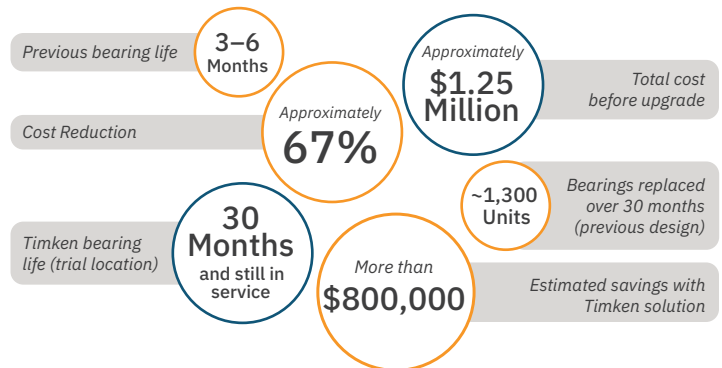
Previous bearing life

3–6 Months

Approximately
$1.25 Million

Total cost before upgrade

Cost Reduction

Approximately
67%

~1,300 Units

Bearings replaced over 30 months (previous design)

Timken bearing life (trial location)

30 Months and still in service

More than
$800,000

Estimated savings with Timken solution